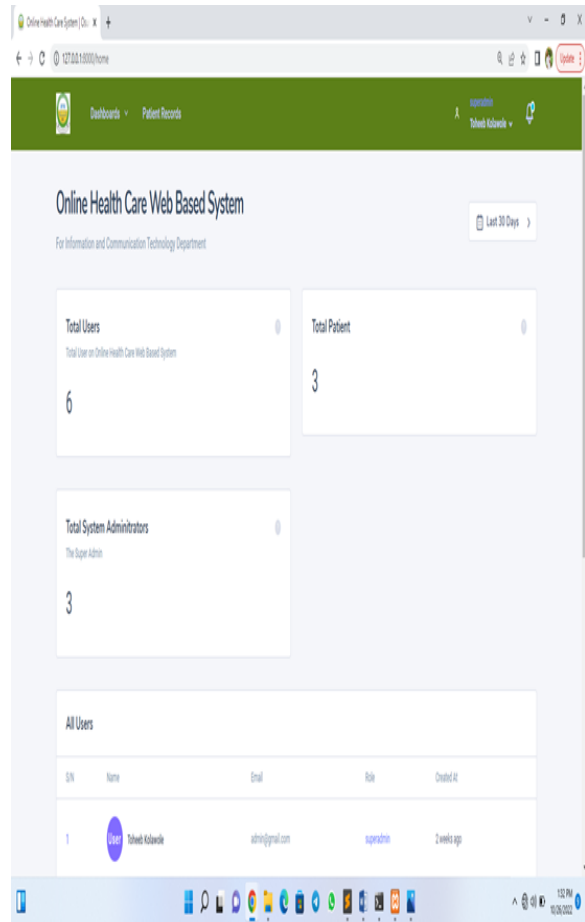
Online Health Care System | O... ×

127.0.0.1:8000/home

Update

Dashboards
Patient Records

superadmin
Toheeb Kolawole

Online Health Care Web Based System

For Information and Communication Technology Department

Last 30 Days

Total Users

Total User on Online Health Care Web Based System

6

Total Patient

3

Total System Adminitrators

The Super Admin

3

All Users

| S/N | Name | Email | Role | Created At |
|---|---|---|---|---|
| 1 | User Toheeb Kolawole | admin@gmail.com | superadmin | 2 weeks ago |

1:32 PM
10/26/2022